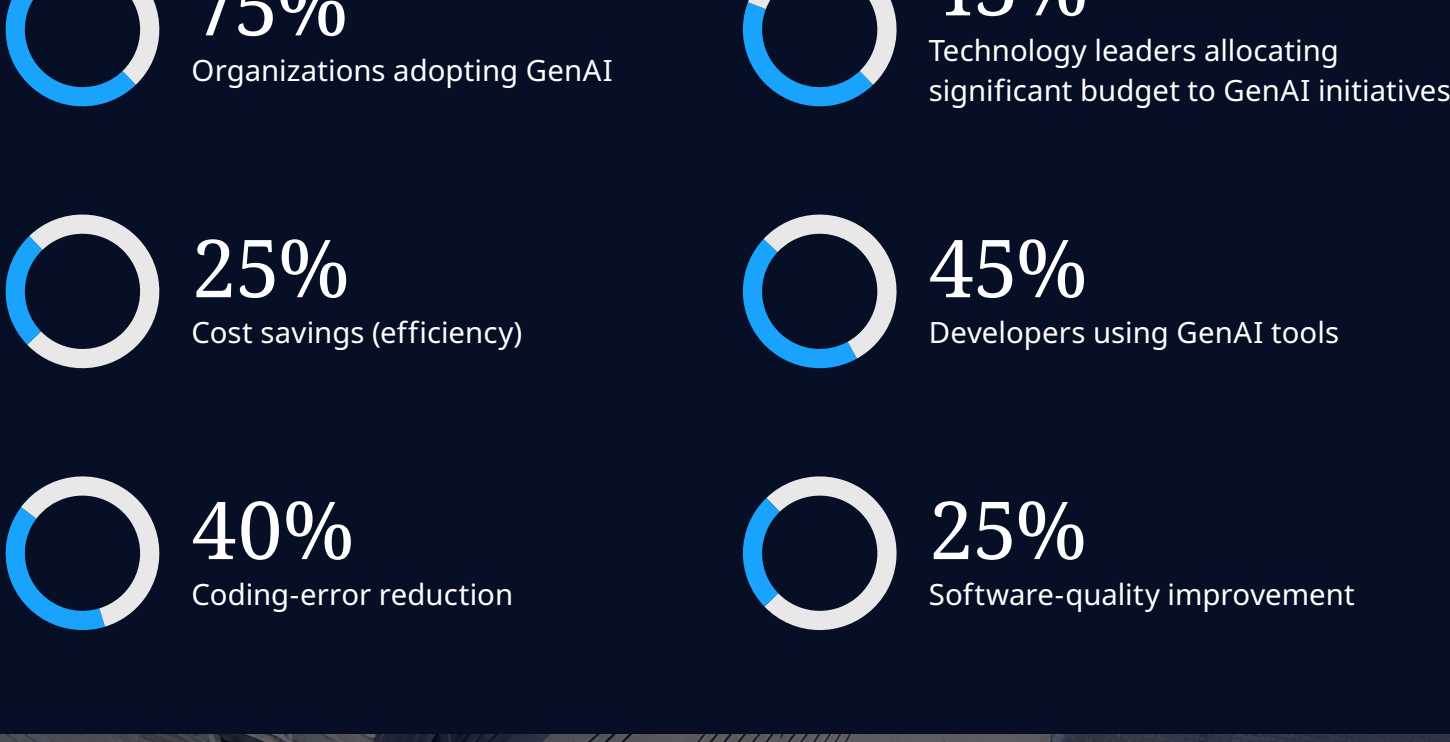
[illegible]
Organizations adopting GenAI

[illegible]
Technology leaders allocating significant budget to GenAI initiatives

25%
Cost savings (efficiency)

45%
Developers using GenAI tools

40%
Coding-error reduction

25%
Software-quality improvement